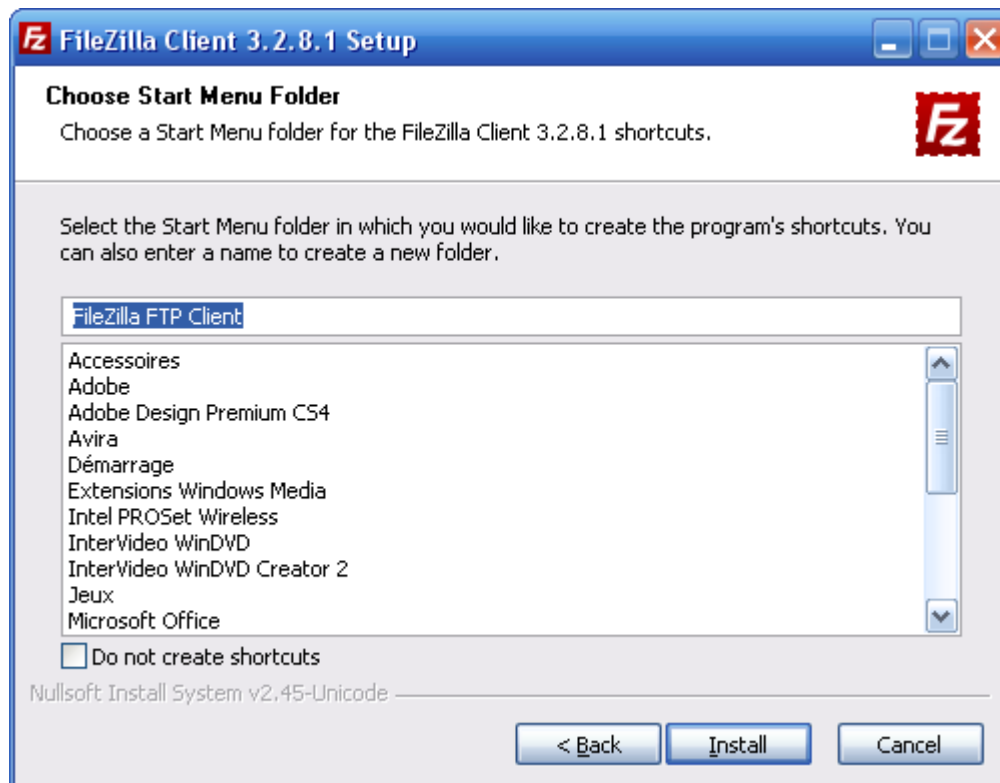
FileZilla Client 3.2.8.1 Setup

Choose Start Menu Folder

Choose a Start Menu folder for the FileZilla Client 3.2.8.1 shortcuts.

Select the Start Menu folder in which you would like to create the program's shortcuts. You can also enter a name to create a new folder.

FileZilla FTP Client

Accessoires
Adobe
Adobe Design Premium CS4
Avira
Démarrage
Extensions Windows Media
Intel PROSet Wireless
InterVideo WinDVD
InterVideo WinDVD Creator 2
Jeux
Microsoft Office

Do not create shortcuts

Nullsoft Install System v2.45-Unicode

< Back
Install
Cancel